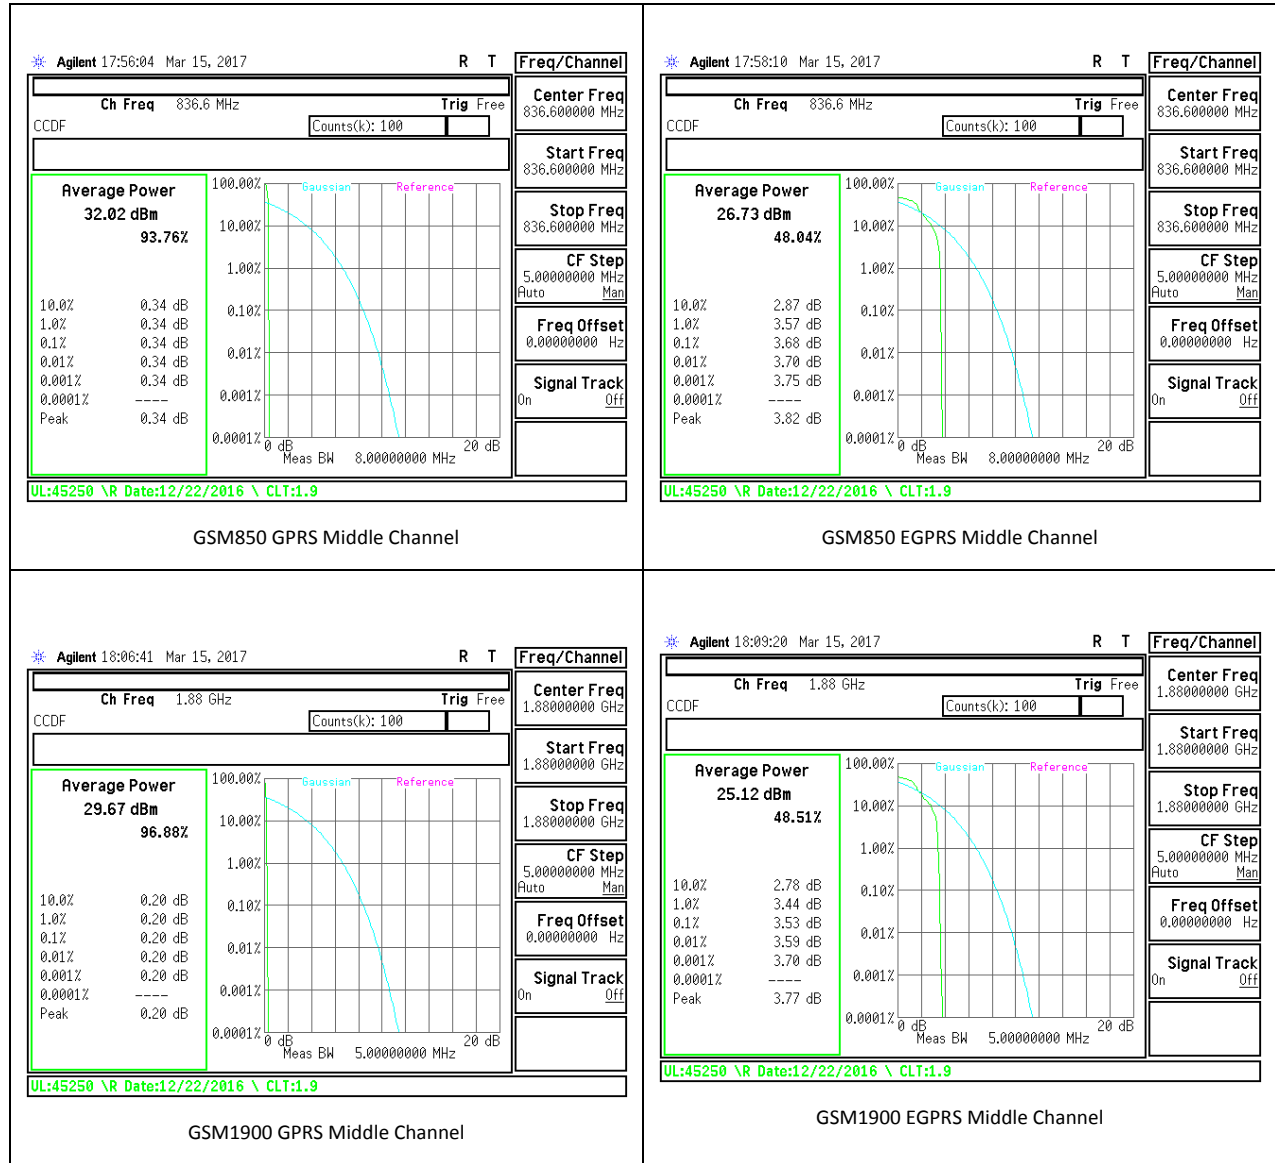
Agilent 17:56:04 Mar 15, 2017 R T

Freq/Channel

Ch Freq 836.6 MHz Trig Free
CCDF Counts(k): 100

Center Freq 836.600000 MHz
Start Freq 836.600000 MHz
Stop Freq 836.600000 MHz
CF Step 5.00000000 MHz Auto Man
Freq Offset 0.00000000 Hz
Signal Track On Off

Average Power
32.02 dBm
93.76%

| | |
|---|---|
| 10.0% | 0.34 dB |
| 1.0% | 0.34 dB |
| 0.1% | 0.34 dB |
| 0.01% | 0.34 dB |
| 0.001% | 0.34 dB |
| 0.0001% | ---- |
| Peak | 0.34 dB |

100.00% Gaussian Reference
10.00%
1.00%
0.10%
0.01%
0.001%
0.0001% 0 dB 20 dB
Meas BW 8.00000000 MHz

UL:45250 \R Date:12/22/2016 \ CLT:1.9

GSM850 GPRS Middle Channel

Agilent 17:58:10 Mar 15, 2017 R T

Freq/Channel

Ch Freq 836.6 MHz Trig Free
CCDF Counts(k): 100

Center Freq 836.600000 MHz
Start Freq 836.600000 MHz
Stop Freq 836.600000 MHz
CF Step 5.00000000 MHz Auto Man
Freq Offset 0.00000000 Hz
Signal Track On Off

Average Power
26.73 dBm
48.04%

| | |
|---|---|
| 10.0% | 2.87 dB |
| 1.0% | 3.57 dB |
| 0.1% | 3.68 dB |
| 0.01% | 3.70 dB |
| 0.001% | 3.75 dB |
| 0.0001% | ---- |
| Peak | 3.82 dB |

100.00% Gaussian Reference
10.00%
1.00%
0.10%
0.01%
0.001%
0.0001% 0 dB 20 dB
Meas BW 8.00000000 MHz

UL:45250 \R Date:12/22/2016 \ CLT:1.9

GSM850 EGPRS Middle Channel

Agilent 18:06:41 Mar 15, 2017 R T

Freq/Channel

Ch Freq 1.88 GHz Trig Free
CCDF Counts(k): 100

Center Freq 1.88000000 GHz
Start Freq 1.88000000 GHz
Stop Freq 1.88000000 GHz
CF Step 5.00000000 MHz Auto Man
Freq Offset 0.00000000 Hz
Signal Track On Off

Average Power
29.67 dBm
96.88%

| | |
|---|---|
| 10.0% | 0.20 dB |
| 1.0% | 0.20 dB |
| 0.1% | 0.20 dB |
| 0.01% | 0.20 dB |
| 0.001% | 0.20 dB |
| 0.0001% | ---- |
| Peak | 0.20 dB |

100.00% Gaussian Reference
10.00%
1.00%
0.10%
0.01%
0.001%
0.0001% 0 dB 20 dB
Meas BW 5.00000000 MHz

UL:45250 \R Date:12/22/2016 \ CLT:1.9

GSM1900 GPRS Middle Channel

Agilent 18:09:20 Mar 15, 2017 R T

Freq/Channel

Ch Freq 1.88 GHz Trig Free
CCDF Counts(k): 100

Center Freq 1.88000000 GHz
Start Freq 1.88000000 GHz
Stop Freq 1.88000000 GHz
CF Step 5.00000000 MHz Auto Man
Freq Offset 0.00000000 Hz
Signal Track On Off

Average Power
25.12 dBm
48.51%

| | |
|---|---|
| 10.0% | 2.78 dB |
| 1.0% | 3.44 dB |
| 0.1% | 3.53 dB |
| 0.01% | 3.59 dB |
| 0.001% | 3.70 dB |
| 0.0001% | ---- |
| Peak | 3.77 dB |

100.00% Gaussian Reference
10.00%
1.00%
0.10%
0.01%
0.001%
0.0001% 0 dB 20 dB
Meas BW 5.00000000 MHz

UL:45250 \R Date:12/22/2016 \ CLT:1.9

GSM1900 EGPRS Middle Channel